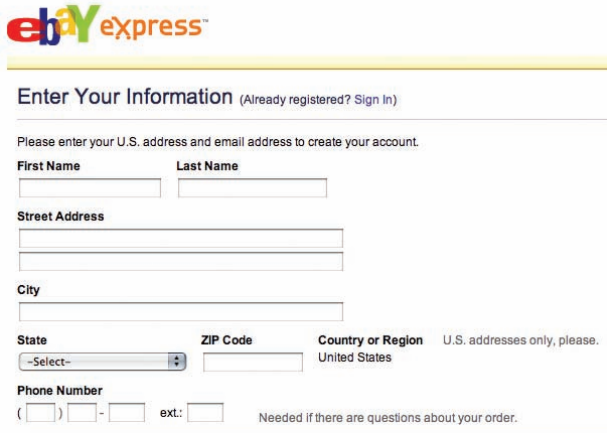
ebay express™

Enter Your Information (Already registered? Sign In)

Please enter your U.S. address and email address to create your account.

First Name

Last Name

Street Address

City

State

--Select--

ZIP Code

Country or Region

United States

U.S. addresses only, please.

Phone Number

( ) - ext.:

Needed if there are questions about your order.